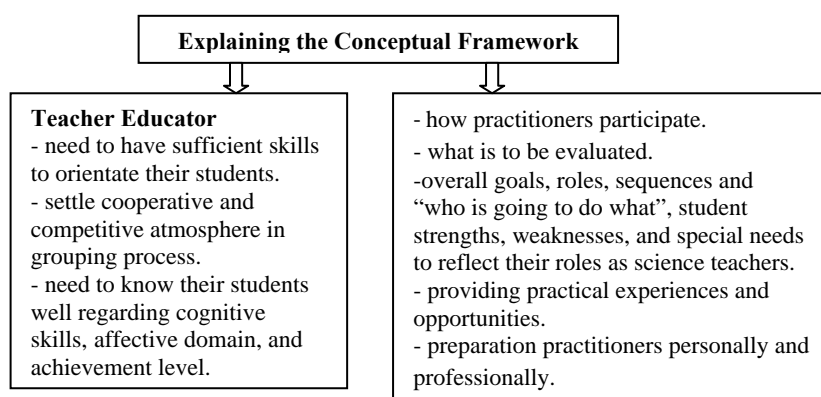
Explaining the Conceptual Framework

Teacher Educator
- need to have sufficient skills to orientate their students.
- settle cooperative and competitive atmosphere in grouping process.
- need to know their students well regarding cognitive skills, affective domain, and achievement level.

- how practitioners participate.
- what is to be evaluated.
-overall goals, roles, sequences and "who is going to do what", student strengths, weaknesses, and special needs to reflect their roles as science teachers.
- providing practical experiences and opportunities.
- preparation practitioners personally and professionally.